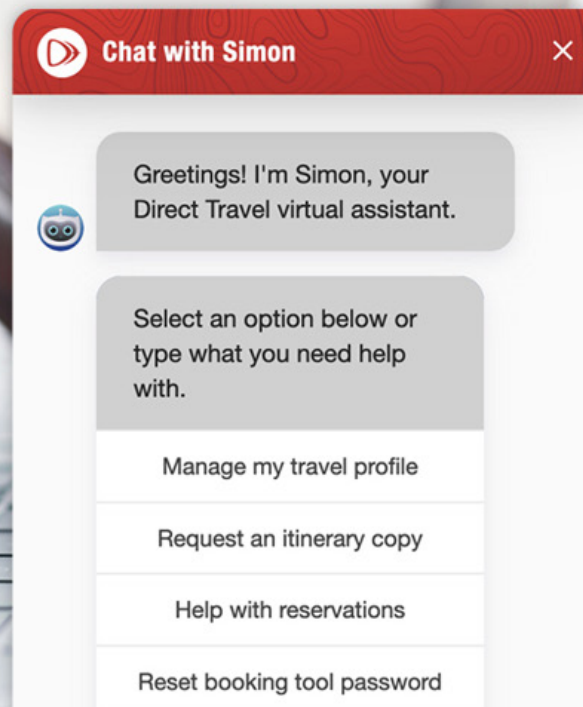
Chat with Simon

×

Greetings! I'm Simon, your Direct Travel virtual assistant.

Select an option below or type what you need help with.

Manage my travel profile

Request an itinerary copy

Help with reservations

Reset booking tool password